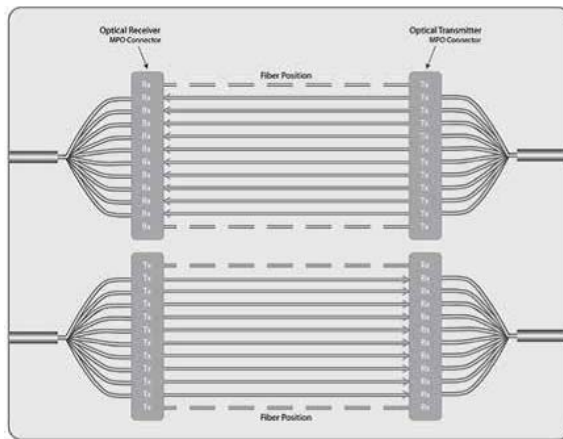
Optical Receiver
MPO Connector

Optical Transmitter
MPO Connector

Fiber Position

Rx
Rx
Rx
Rx
Rx
Rx
Rx
Rx
Rx
Rx
Rx
Rx

Tx
Tx
Tx
Tx
Tx
Tx
Tx
Tx
Tx
Tx
Tx
Tx

Tx
Tx
Tx
Tx
Tx
Tx
Tx
Tx
Tx
Tx
Tx
Tx

Rx
Rx
Rx
Rx
Rx
Rx
Rx
Rx
Rx
Rx
Rx
Rx

Fiber Position